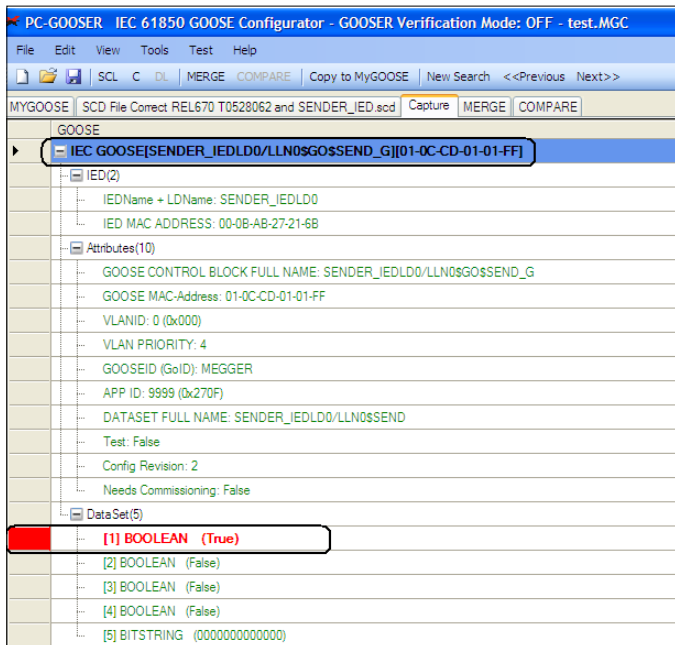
PC-GOOSER IEC 61850 GOOSE Configurator - GOOSER Verification Mode: OFF - test.MGC

File Edit View Tools Test Help

SCL C DL MERGE COMPARE Copy to MyGOOSE New Search <<Previous Next>>

MYGOOSE SCD File Correct REL670 T0528062 and SENDER_IED.scd Capture MERGE COMPARE

GOOSE

IEC GOOSE[SENDER_IEDLD0/LLN0$GO$SEND_G][01-0C-CD-01-01-FF]

IED(2)

IEDName + LDName: SENDER_IEDLD0

IED MAC ADDRESS: 00-0B-AB-27-21-6B

Attributes(10)

GOOSE CONTROL BLOCK FULL NAME: SENDER_IEDLD0/LLN0$GO$SEND_G

GOOSE MAC-Address: 01-0C-CD-01-01-FF

VLANID: 0 (0x000)

VLAN PRIORITY: 4

GOOSEID (GoID): MEGGER

APP ID: 9999 (0x270F)

DATASET FULL NAME: SENDER_IEDLD0/LLN0$SEND

Test: False

Config Revision: 2

Needs Commissioning: False

DataSet(5)

[1] BOOLEAN (True)

[2] BOOLEAN (False)

[3] BOOLEAN (False)

[4] BOOLEAN (False)

[5] BITSTRING (0000000000000)